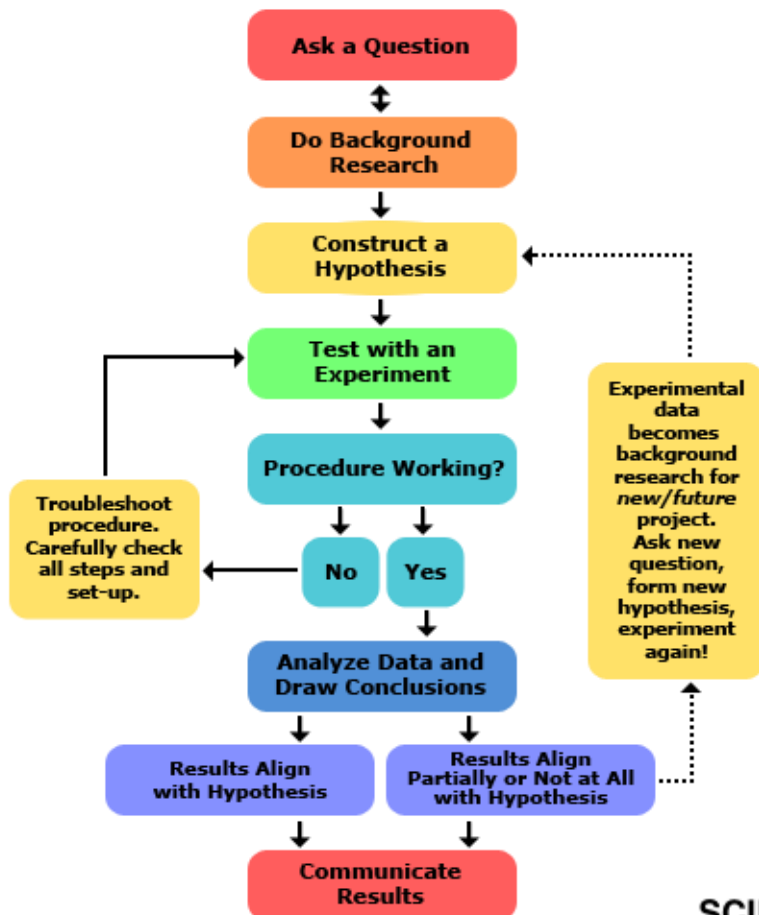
Ask a Question

Do Background Research

Construct a Hypothesis

Test with an Experiment

Procedure Working?

Troubleshoot procedure. Carefully check all steps and set-up.

No

Yes

Analyze Data and Draw Conclusions

Results Align with Hypothesis

Results Align Partially or Not at All with Hypothesis

Experimental data becomes background research for *new/future* project. Ask new question, form new hypothesis, experiment again!

Communicate Results

SCI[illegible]